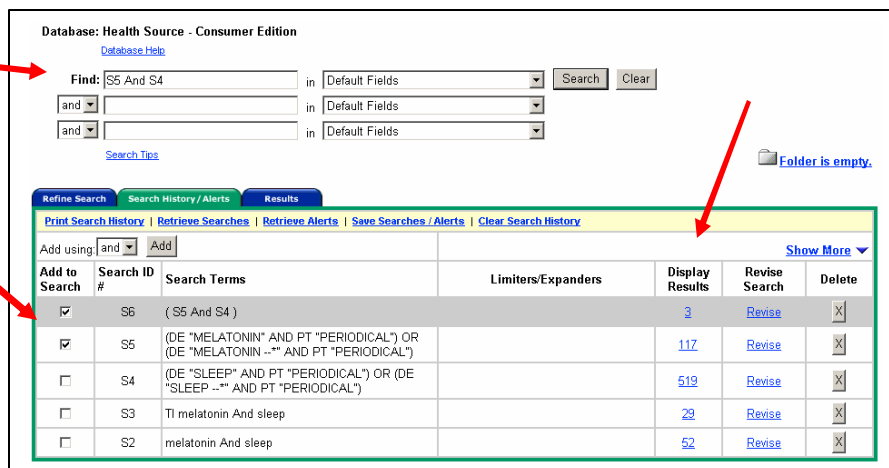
Database: Health Source - Consumer Edition
Database Help

Find: S5 And S4 in Default Fields Search Clear
and in Default Fields
and in Default Fields

Search Tips

Folder is empty.

Refine Search | Search History / Alerts | Results

Print Search History | Retrieve Searches | Retrieve Alerts | Save Searches / Alerts | Clear Search History

Add using: and Add

Show More

| Add to Search | Search ID # | Search Terms | Limiters/Expanders | Display Results | Revise Search | Delete |
|---|---|---|---|---|---|---|
| ☑ | S6 | ( S5 And S4 ) | | 3 | Revise | X |
| ☑ | S5 | (DE "MELATONIN" AND PT "PERIODICAL") OR (DE "MELATONIN --*" AND PT "PERIODICAL") | | 117 | Revise | X |
| ☐ | S4 | (DE "SLEEP" AND PT "PERIODICAL") OR (DE "SLEEP --*" AND PT "PERIODICAL") | | 519 | Revise | X |
| ☐ | S3 | TI melatonin And sleep | | 29 | Revise | X |
| ☐ | S2 | melatonin And sleep | | 52 | Revise | X |